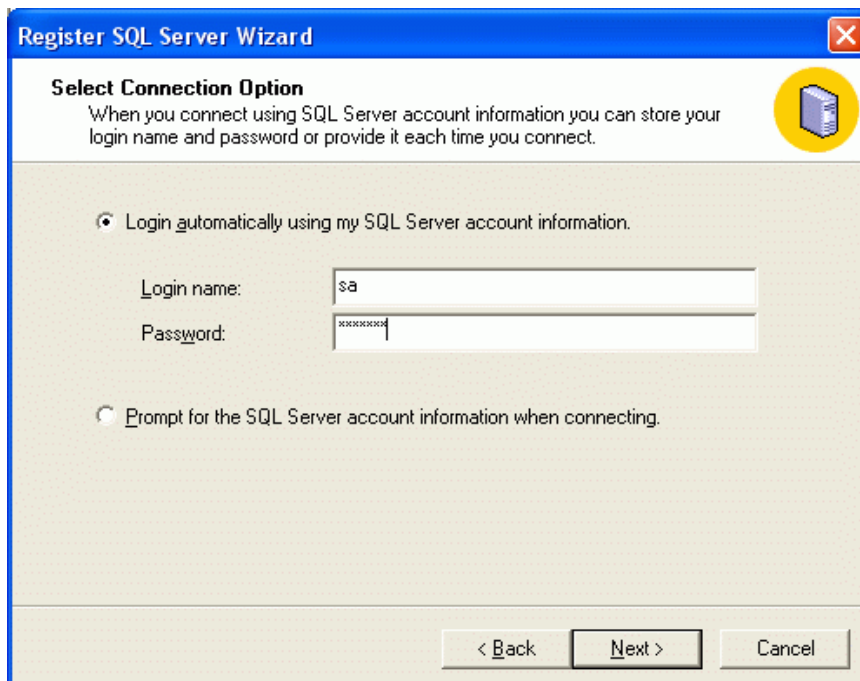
Register SQL Server Wizard

Select Connection Option
When you connect using SQL Server account information you can store your login name and password or provide it each time you connect.

Login automatically using my SQL Server account information.

Login name: sa
Password: *******

Prompt for the SQL Server account information when connecting.

< Back
Next >
Cancel